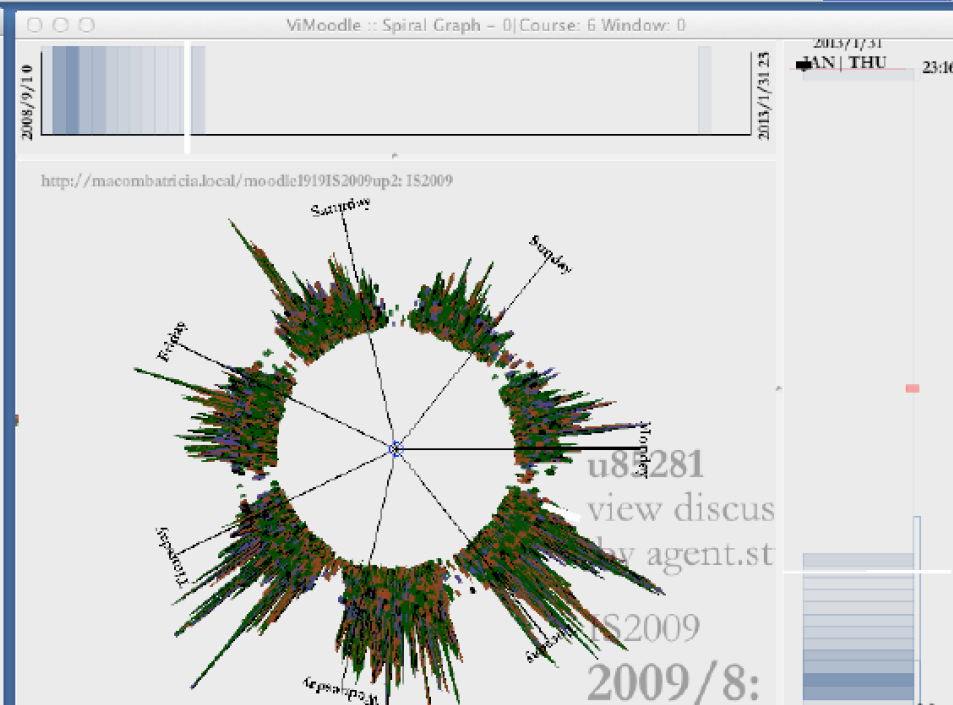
ViMoodle :: Spiral Graph – 0|Course: 6 Window: 0

2008/9/10

2013/1/31 23

2013/1/31
JAN | THU
23:16

http://macombatricia.local/moodle1919IS2009up2: IS2009

Saturday
Sunday
Friday
Monday
Thursday
Wednesday
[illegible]

u83281
view discus
by agent.st
IS2009
2009/8: